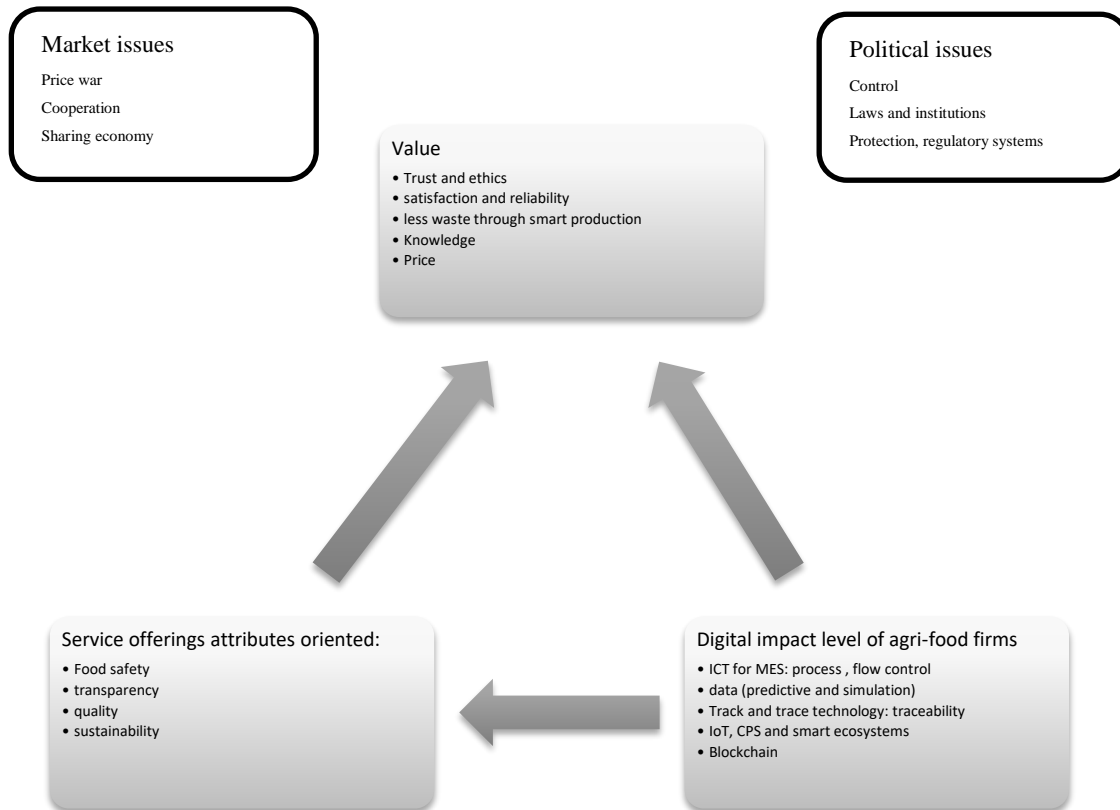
Market issues

Price war

Cooperation

Sharing economy

Political issues

Control

Laws and institutions

Protection, regulatory systems

Value

• Trust and ethics
• satisfaction and reliability
• less waste through smart production
• Knowledge
• Price

Service offerings attributes oriented:

• Food safety
• transparency
• quality
• sustainability

Digital impact level of agri-food firms

• ICT for MES: process , flow control
• data (predictive and simulation)
• Track and trace technology: traceability
• IoT, CPS and smart ecosystems
• Blockchain